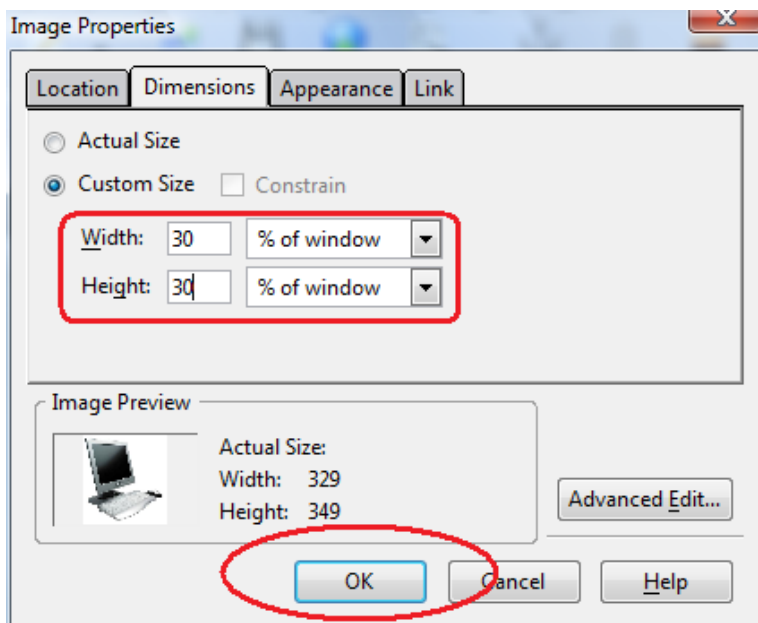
Image Properties

Location | Dimensions | Appearance | Link

Actual Size

Custom Size Constrain

Width: 30 % of window

Height: 30 % of window

Image Preview

Actual Size:
Width: 329
Height: 349

Advanced Edit...

OK Cancel Help